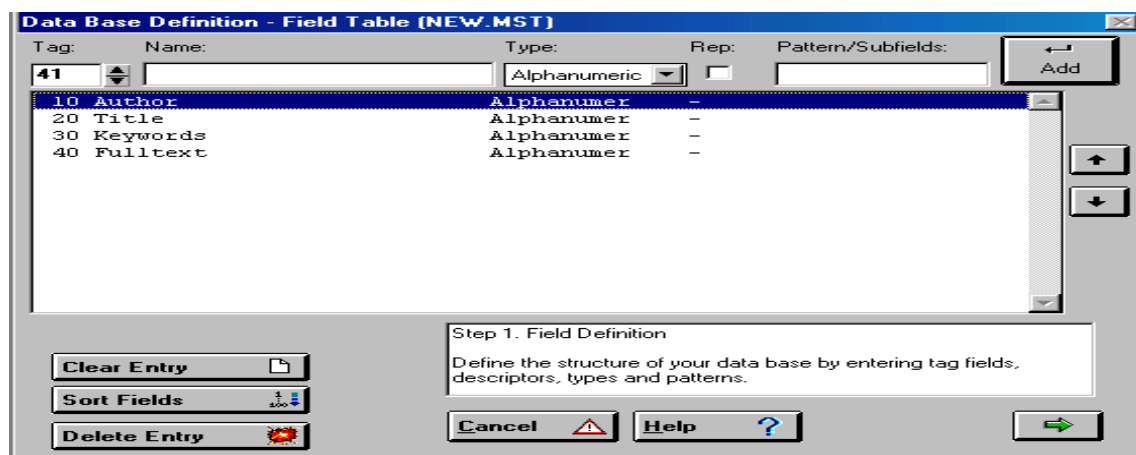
Data Base Definition - Field Table (NEW.MST)

Tag: Name: Type: Rep: Pattern/Subfields:

41 Alphanumeric

Add

| | | | |
|---|---|---|---|
| 10 | Author | Alphanumer | – |
| 20 | Title | Alphanumer | – |
| 30 | Keywords | Alphanumer | – |
| 40 | Fulltext | Alphanumer | – |

Step 1. Field Definition

Define the structure of your data base by entering tag fields, descriptors, types and patterns.

Clear Entry

Sort Fields

Delete Entry

Cancel

Help ?